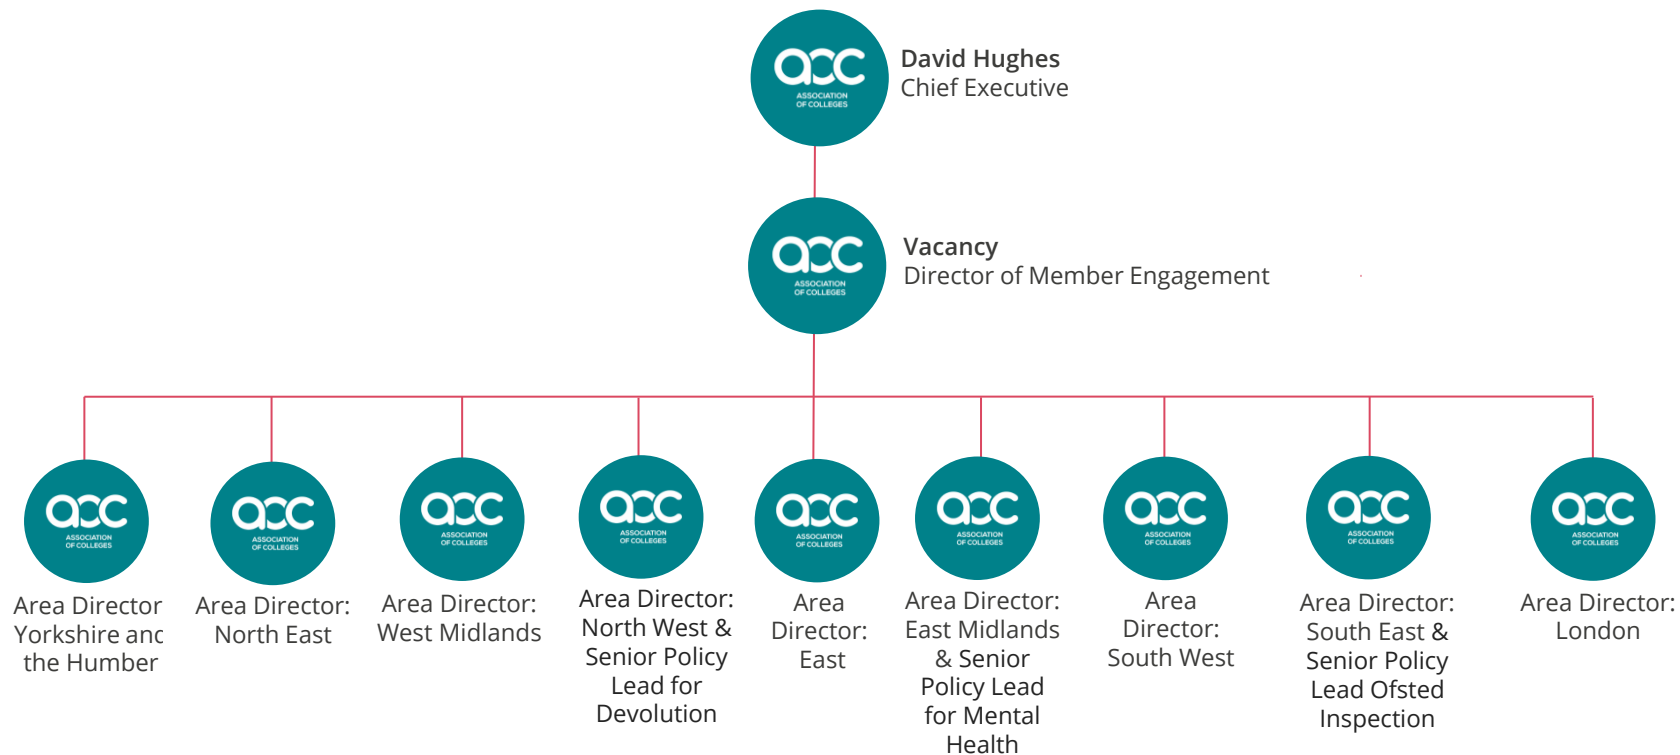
aoc ASSOCIATION OF COLLEGES
David Hughes
Chief Executive

aoc ASSOCIATION OF COLLEGES
Vacancy
Director of Member Engagement

aoc ASSOCIATION OF COLLEGES
Area Director Yorkshire anc the Humber

aoc ASSOCIATION OF COLLEGES
Area Director: North East

aoc ASSOCIATION OF COLLEGES
Area Director: West Midlands

aoc ASSOCIATION OF COLLEGES
Area Director: North West & Senior Policy Lead for Devolution

aoc ASSOCIATION OF COLLEGES
Area Director: East

aoc ASSOCIATION OF COLLEGES
Area Director: East Midlands & Senior Policy Lead for Mental Health

aoc ASSOCIATION OF COLLEGES
Area Director: South West

aoc ASSOCIATION OF COLLEGES
Area Director: South East & Senior Policy Lead Ofsted Inspection

aoc ASSOCIATION OF COLLEGES
Area Director: London